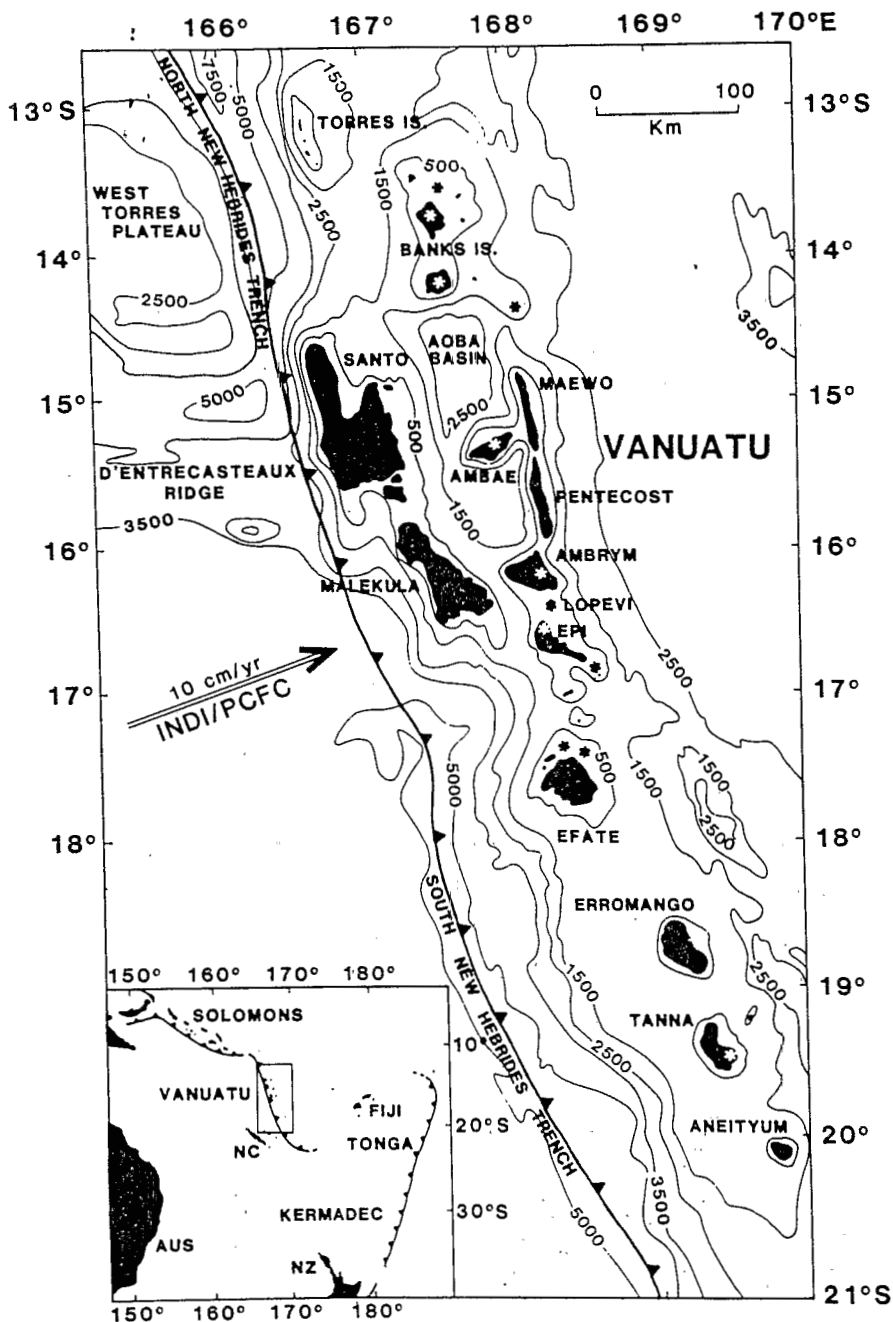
166° 167° 168° 169° 170°E

13°S 14° 15° 16° 17° 18°

13°S 14° 15° 16° 17° 18° 19° 20° 21°S

0 100
Km

NORTH NEW HEBRIDES TRENCH

7500 5000 1500 2500 1500 500

TORRES IS.

WEST TORRES PLATEAU

2500

BANKS IS.

3500

SANTO

AOBA BASIN

MAEWO

5000

2500

500

VANUATU

D'ENTRECASTEAUX RIDGE

AMBAE

PENTECOST

3500

1500

AMBRYM

MALEKULA

LOPEVI

EPI

10 cm/yr
INDI/PCFC

2500

5000

500

1500

1500

2500

EFATE

SOUTH NEW HEBRIDES TRENCH

ERROMANGO

1500

2500

2500

TANNA

3500

5000

ANEITYUM

150° 160° 170° 180°

SOLOMONS

VANUATU

10°

FIJI

20°S

NC

TONGA

KERMADEC

30°S

AUS

NZ

150° 160° 170° 180°